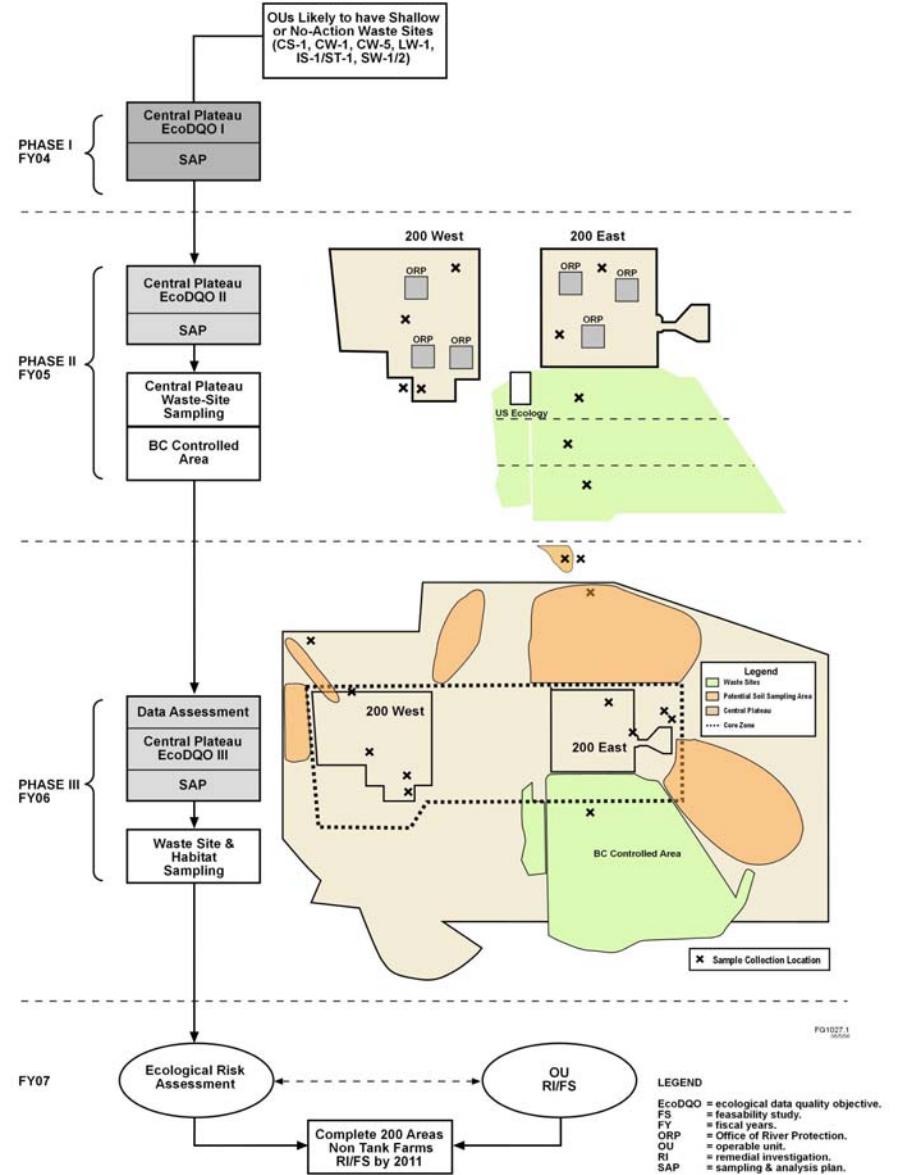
OUs Likely to have Shallow or No-Action Waste Sites (CS-1, CW-1, CW-5, LW-1, IS-1/ST-1, SW-1/2)

PHASE I
FY04

Central Plateau EcoDQO I

SAP

PHASE II
FY05

Central Plateau EcoDQO II

SAP

Central Plateau Waste-Site Sampling

BC Controlled Area

200 West

200 East

ORP

ORP

ORP

ORP

ORP

ORP

ORP

US Ecology

PHASE III
FY06

Data Assessment

Central Plateau EcoDQO III

SAP

Waste Site & Habitat Sampling

Legend
Waste Sites
Potential Soil Sampling Area
Central Plateau
Core Zone

200 West

200 East

BC Controlled Area

Sample Collection Location

FG1027.1

FY07

Ecological Risk Assessment

OU RI/FS

Complete 200 Areas Non Tank Farms RI/FS by 2011

LEGEND

EcoDQO = ecological data quality objective.
FS = feasability study.
FY = fiscal years.
ORP = Office of River Protection.
OU = operable unit.
RI = remedial investigation.
SAP = sampling & analysis plan.